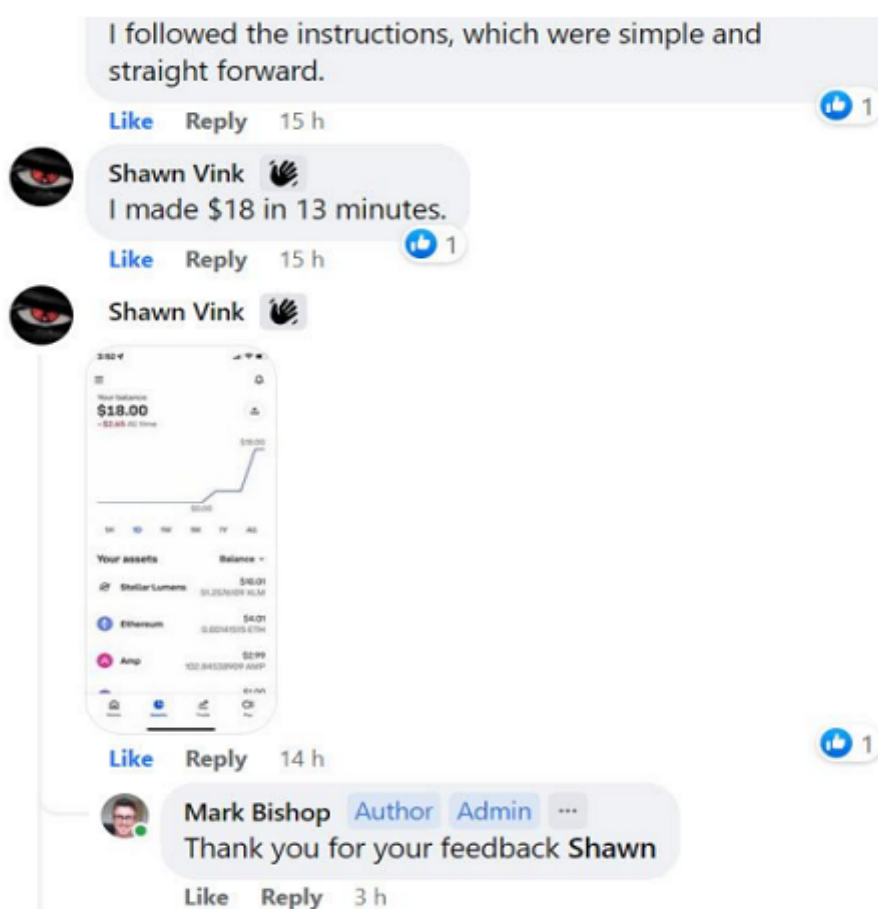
I followed the instructions, which were simple and straight forward.

Like Reply 15 h

1

Shawn Vink
I made \$18 in 13 minutes.

1

Like Reply 15 h

Shawn Vink

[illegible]

Your balance
\$18.00
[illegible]

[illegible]

Your assets Balance

Stellar Lumens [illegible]

Ethereum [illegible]

Amp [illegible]

Like Reply 14 h

1

Mark Bishop Author Admin ···
Thank you for your feedback Shawn

Like Reply 3 h